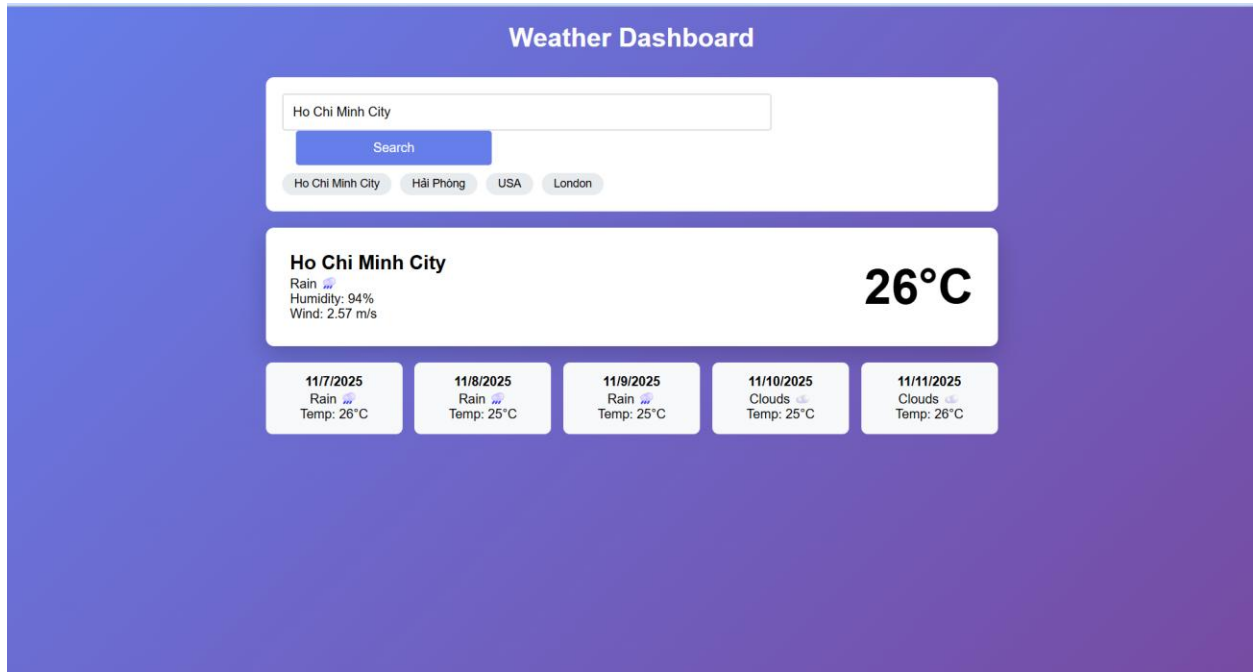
Weather Dashboard

Ho Chi Minh City

Search

Ho Chi Minh City Hải Phòng USA London

Ho Chi Minh City
Rain 🌧️
Humidity: 94%
Wind: 2.57 m/s

26°C

11/7/2025
Rain 🌧️
Temp: 26°C

11/8/2025
Rain 🌧️
Temp: 25°C

11/9/2025
Rain 🌧️
Temp: 25°C

11/10/2025
Clouds ☁️
Temp: 25°C

11/11/2025
Clouds ☁️
Temp: 26°C